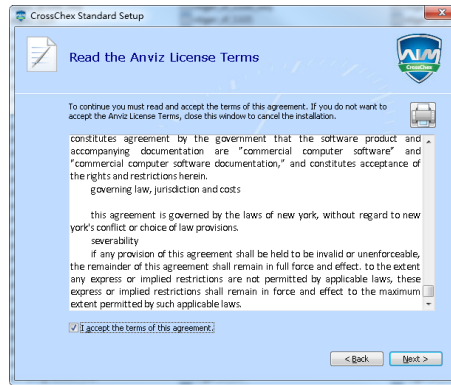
CrossChex Standard Setup

Read the Anviz License Terms

CrossChex

To continue you must read and accept the terms of this agreement. If you do not want to accept the Anviz License Terms, close this window to cancel the installation.

constitutes agreement by the government that the software product and accompanying documentation are "commercial computer software" and "commercial computer software documentation," and constitutes acceptance of the rights and restrictions herein.

governing law, jurisdiction and costs

this agreement is governed by the laws of new york, without regard to new york's conflict or choice of law provisions.

severability

if any provision of this agreement shall be held to be invalid or unenforceable, the remainder of this agreement shall remain in full force and effect. to the extent any express or implied restrictions are not permitted by applicable laws, these express or implied restrictions shall remain in force and effect to the maximum extent permitted by such applicable laws.

I accept the terms of this agreement.

< Back

Next >